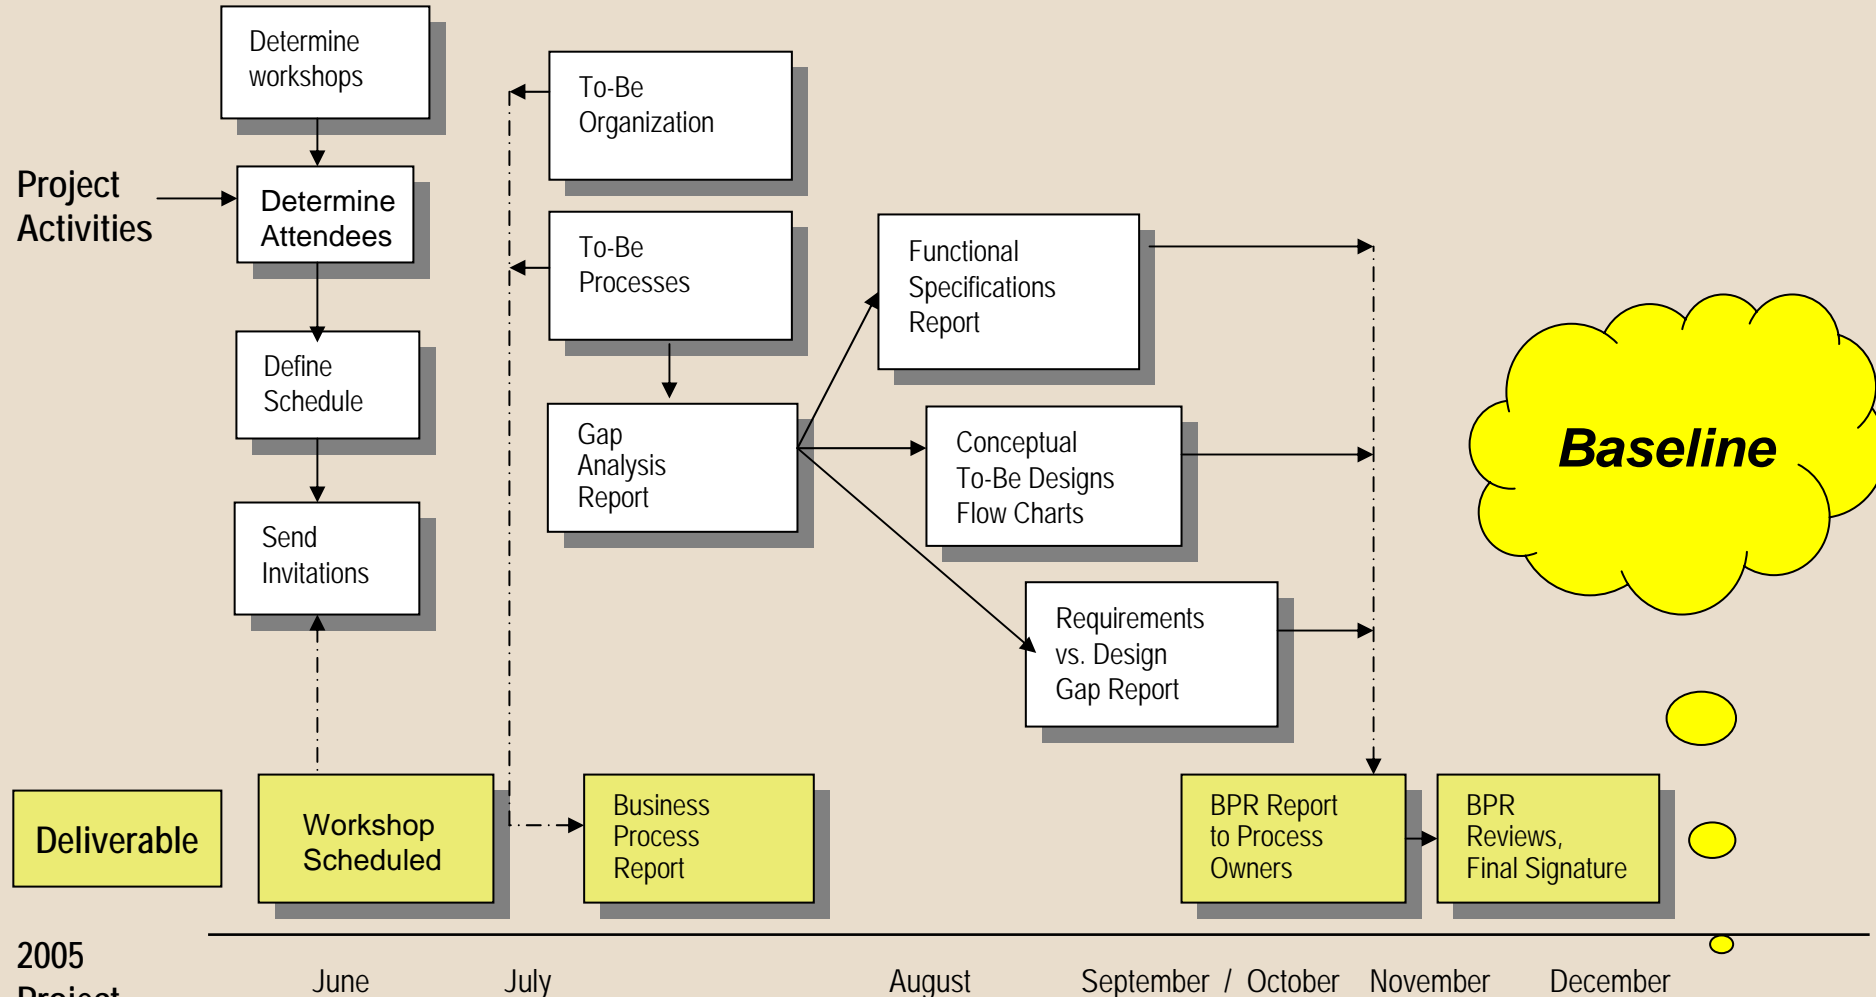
Determine workshops

Project Activities

Determine Attendees

Define Schedule

Send Invitations

To-Be Organization

To-Be Processes

Gap Analysis Report

Functional Specifications Report

Conceptual To-Be Designs Flow Charts

Requirements vs. Design Gap Report

Baseline

Deliverable

Workshop Scheduled

Business Process Report

BPR Report to Process Owners

BPR Reviews, Final Signature

2005 Project

June

July

August

September / October

November

December